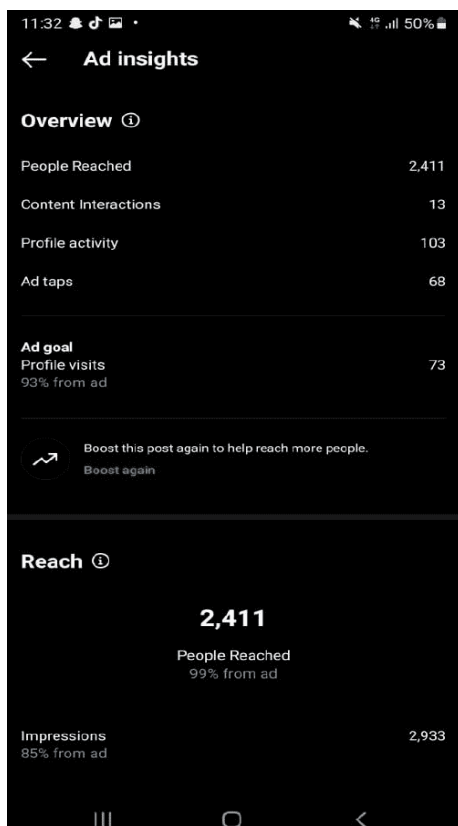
11:32 · 50%

Ad insights

Overview

People Reached 2,411

Content Interactions 13

Profile activity 103

Ad taps 68

Ad goal
Profile visits 73
93% from ad

Boost this post again to help reach more people.
Boost again

Reach

2,411

People Reached
99% from ad

Impressions 2,933
85% from ad